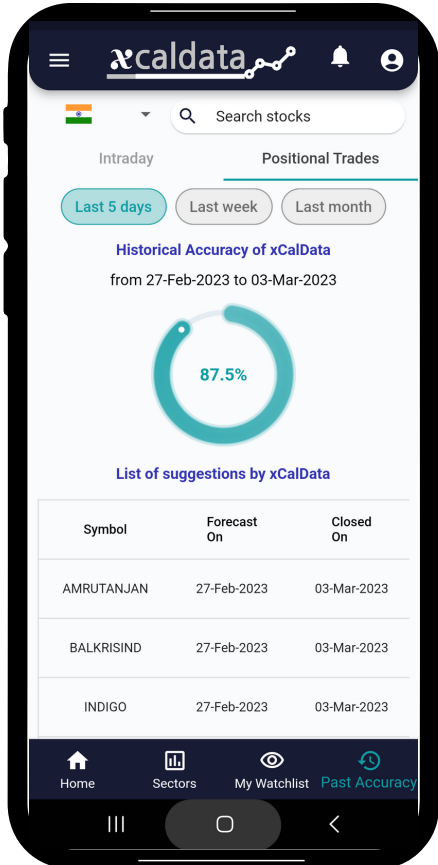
xcaldata

Search stocks

Intraday

Positional Trades

Last 5 days

Last week

Last month

Historical Accuracy of xCalData

from 27-Feb-2023 to 03-Mar-2023

87.5%

List of suggestions by xCalData

| Symbol | Forecast On | Closed On |
|---|---|---|
| AMRUTANJAN | 27-Feb-2023 | 03-Mar-2023 |
| BALKRISIND | 27-Feb-2023 | 03-Mar-2023 |
| INDIGO | 27-Feb-2023 | 03-Mar-2023 |

Home

Sectors

My Watchlist

Past Accuracy